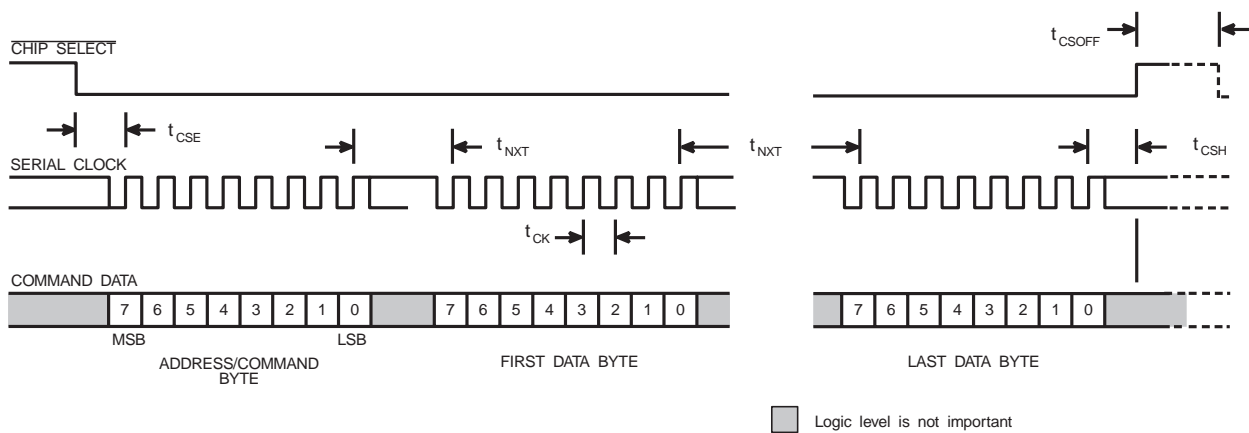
$\overline{\text{CHIP SELECT}}$

$t_{CSOFF}$

$t_{CSE}$

$t_{NXT}$

$t_{NXT}$

$t_{CSH}$

SERIAL CLOCK

$t_{CK}$

COMMAND DATA

7 6 5 4 3 2 1 0

7 6 5 4 3 2 1 0

7 6 5 4 3 2 1 0

MSB

LSB

ADDRESS/COMMAND BYTE

FIRST DATA BYTE

LAST DATA BYTE

Logic level is not important